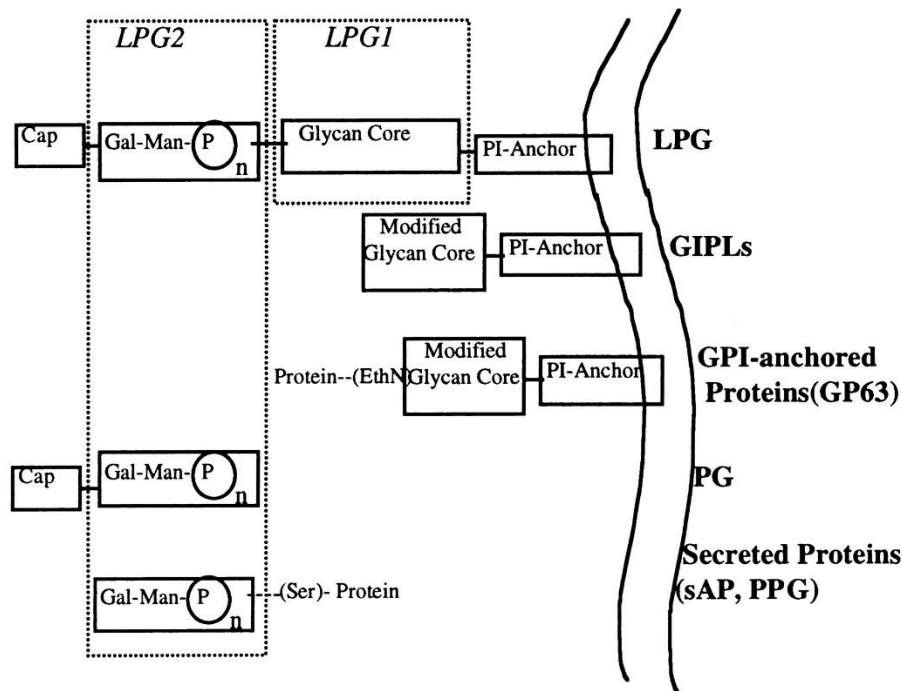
LPG2

LPG1

Cap

Gal-Man-P n

Glycan Core

PI-Anchor

LPG

Modified Glycan Core

PI-Anchor

GIPLs

Protein--(EthN) Modified Glycan Core

PI-Anchor

GPI-anchored Proteins(GP63)

Cap

Gal-Man-P n

PG

Gal-Man-P n

-(Ser)- Protein

Secreted Proteins (sAP, PPG)